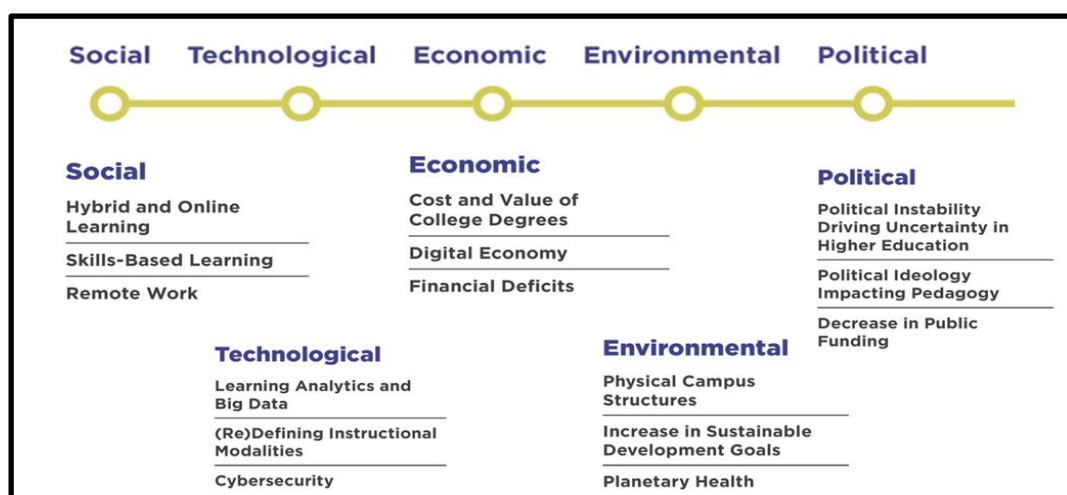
Social Technological Economic Environmental Political

Social
Hybrid and Online Learning
Skills-Based Learning
Remote Work

Economic
Cost and Value of College Degrees
Digital Economy
Financial Deficits

Political
Political Instability Driving Uncertainty in Higher Education
Political Ideology Impacting Pedagogy
Decrease in Public Funding

Technological
Learning Analytics and Big Data
(Re)Defining Instructional Modalities
Cybersecurity

Environmental
Physical Campus Structures
Increase in Sustainable Development Goals
Planetary Health